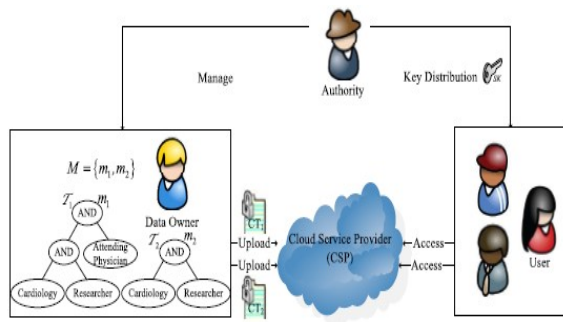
Manage

Authority

Key Distribution $SK$

$M = \{m_1, m_2\}$

$T_1$ $m_1$

AND

Data Owner

AND

Attending Physician

$T_2$ $m_2$

AND

Cardiology

Researcher

Cardiology

Researcher

$CT_1$

Upload

Upload

$CT_2$

Cloud Service Provider (CSP)

Access

Access

User